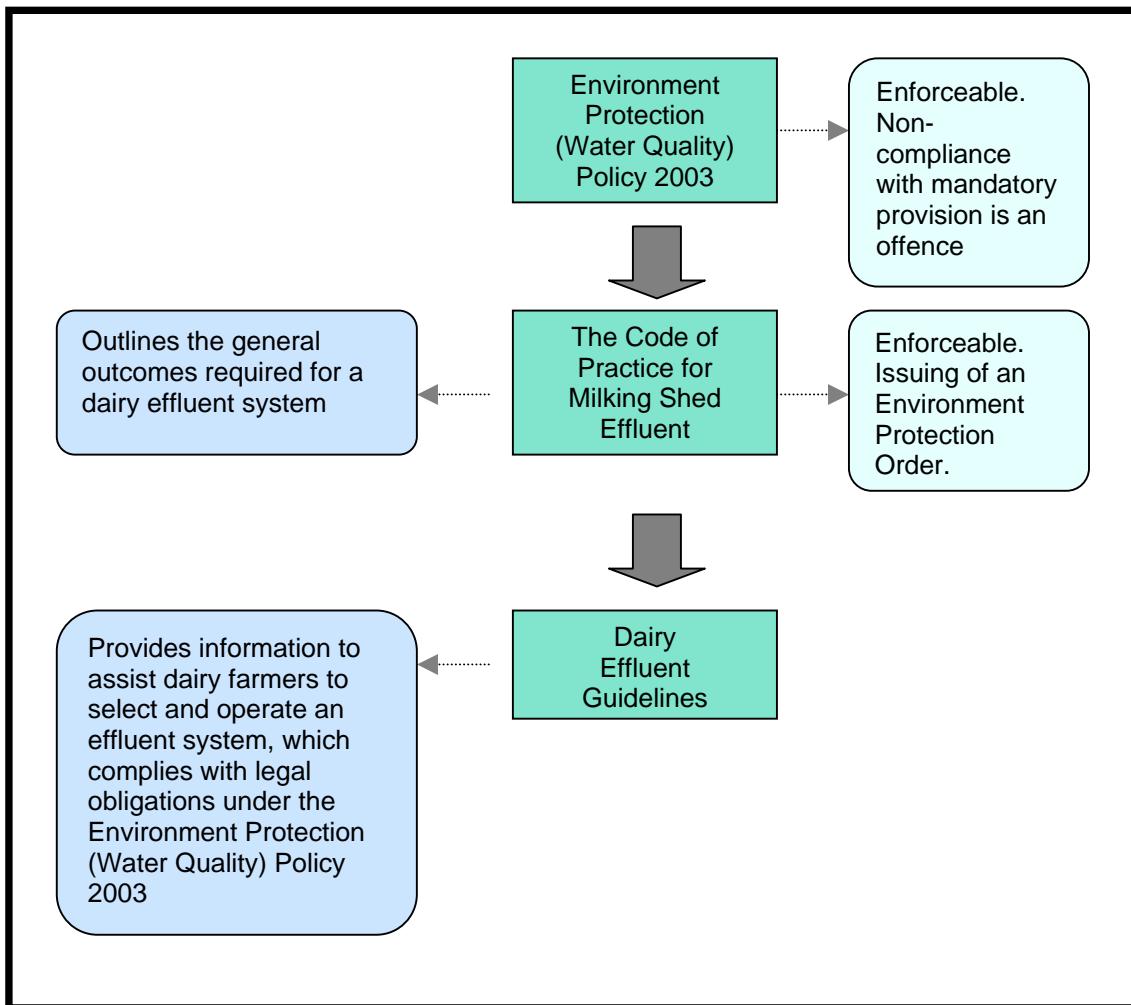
Environment Protection (Water Quality) Policy 2003

Enforceable. Non-compliance with mandatory provision is an offence

Outlines the general outcomes required for a dairy effluent system

The Code of Practice for Milking Shed Effluent

Enforceable. Issuing of an Environment Protection Order.

Provides information to assist dairy farmers to select and operate an effluent system, which complies with legal obligations under the Environment Protection (Water Quality) Policy 2003

Dairy Effluent Guidelines